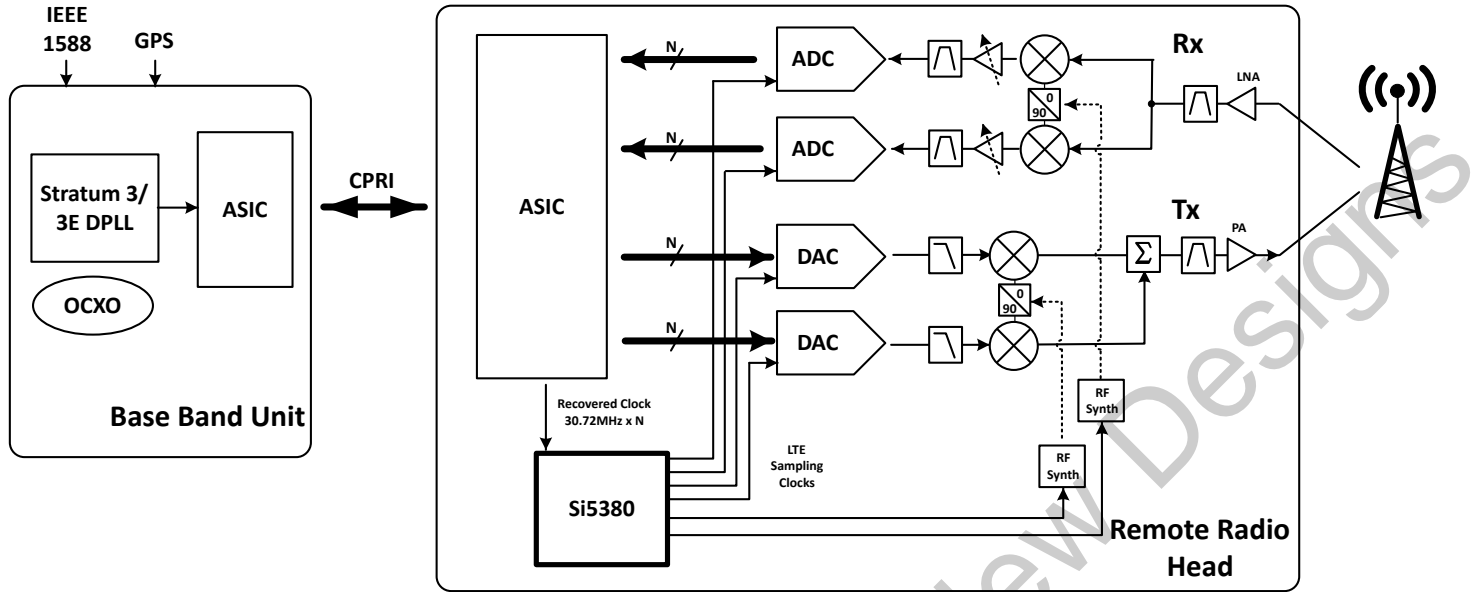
IEEE 1588
GPS
Stratum 3/ 3E DPLL
ASIC
OCXO
Base Band Unit
CPRI
ASIC
N
N
N
N
ADC
ADC
DAC
DAC
Rx
LNA
0
90
Tx
PA
$\Sigma$
0
90
Recovered Clock 30.72MHz x N
LTE Sampling Clocks
Si5380
RF Synth
RF Synth
Remote Radio Head
New Designs